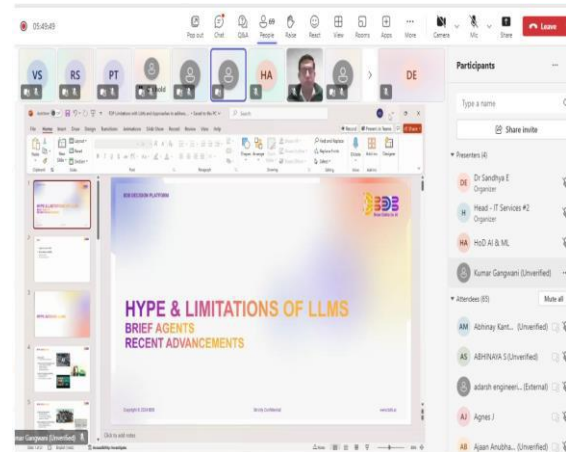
05:49:49

Pop out Chat Q&A People Raise React View Rooms Apps More Camera Mic Share Leave

VS RS PT HA DE

Participants

Type a name

Share invite

Presenters (4)

DE Dr Sandhya E Organizer

H Head - IT Services #2 Organizer

HA HoD AI & ML

Kumar Gangwani (Unverified)

Attendees (85) Mute all

AM Abhinay Kant... (Unverified)

AS ABHINAYA S (Unverified)

adarsh engineeri... (External)

AJ Agnes J

AB Ajaan Anubha... (Unverified)

HYPE & LIMITATIONS OF LLMS
BRIEF AGENTS
RECENT ADVANCEMENTS

Click to add notes

Kumar Gangwani (Unverified)